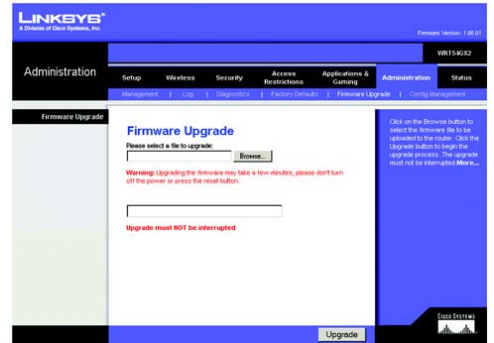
LINKSYS®
A Division of Cisco Systems, Inc.

Firmware Version: 1.00.01

WRT54GX2

Administration

Setup | Wireless | Security | Access Restrictions | Applications & Gaming | Administration | Status

Management | Log | Diagnostics | Factory Defaults | Firmware Upgrade | Config Management

Firmware Upgrade

Firmware Upgrade

Please select a file to upgrade:

Browse...

Warning: Upgrading the firmware may take a few minutes, please don't turn off the power or press the reset button.

Upgrade must NOT be interrupted

Click on the Browse button to select the firmware file to be uploaded to the router. Click the Upgrade button to begin the upgrade process. The upgrade must not be interrupted. More...

Cisco Systems

Upgrade